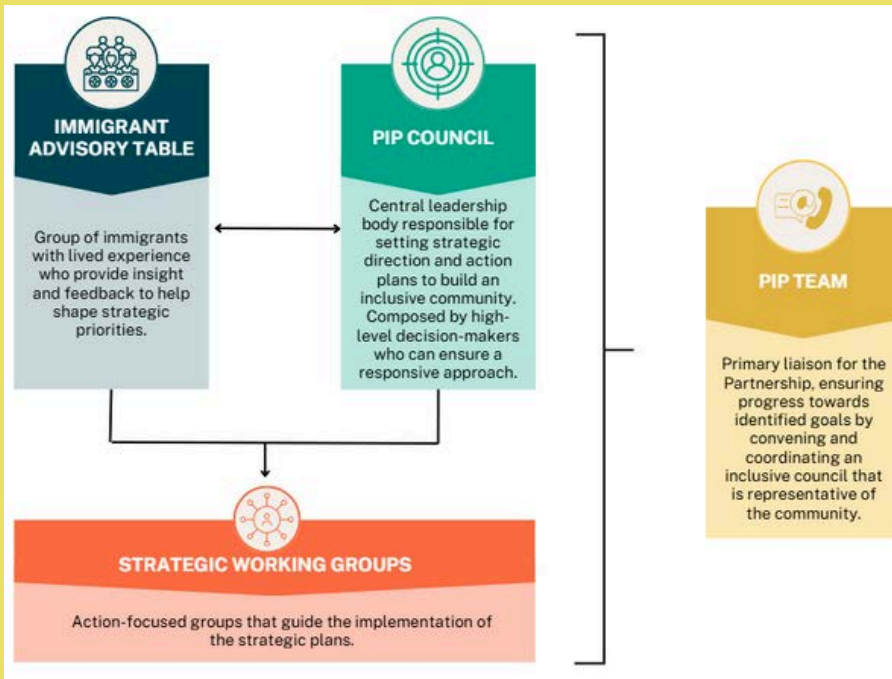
IMMIGRANT ADVISORY TABLE

Group of immigrants with lived experience who provide insight and feedback to help shape strategic priorities.

PIP COUNCIL

Central leadership body responsible for setting strategic direction and action plans to build an inclusive community. Composed by high-level decision-makers who can ensure a responsive approach.

STRATEGIC WORKING GROUPS

Action-focused groups that guide the implementation of the strategic plans.

PIP TEAM

Primary liaison for the Partnership, ensuring progress towards identified goals by convening and coordinating an inclusive council that is representative of the community.